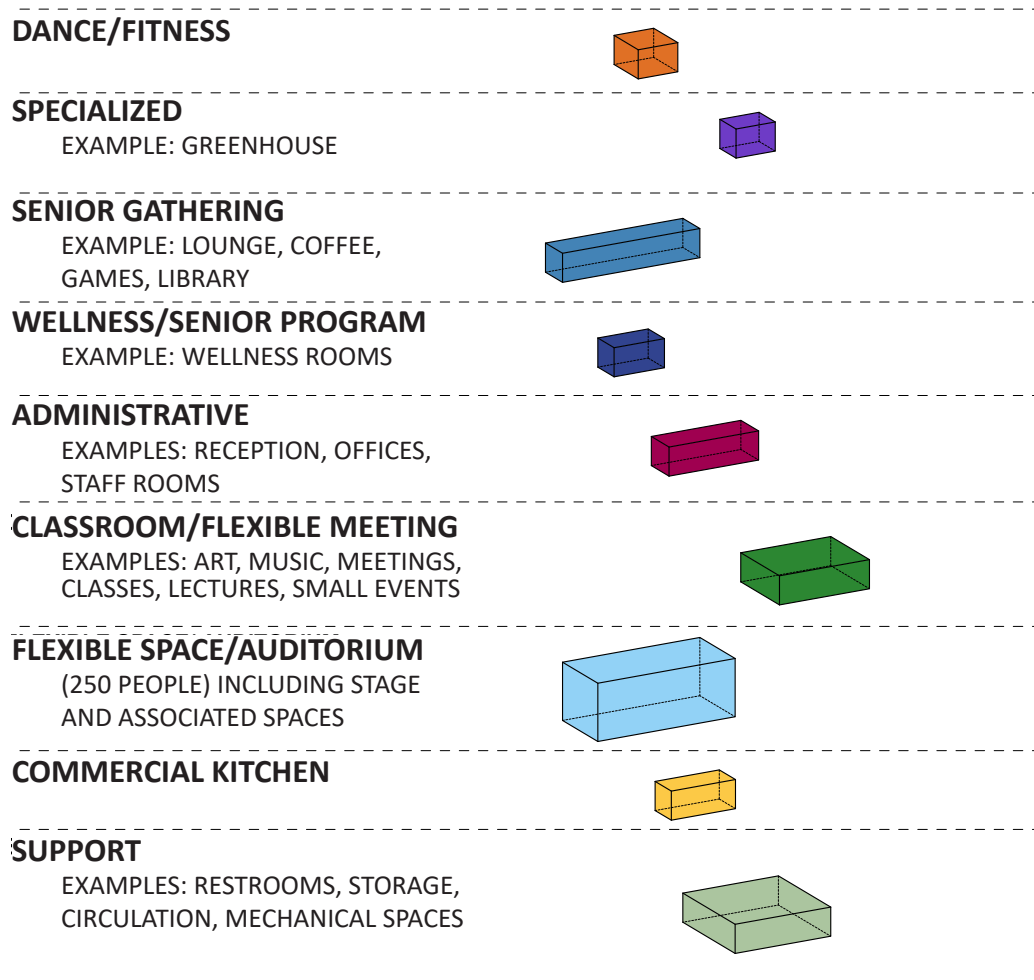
DANCE/FITNESS

SPECIALIZED
EXAMPLE: GREENHOUSE

SENIOR GATHERING
EXAMPLE: LOUNGE, COFFEE, GAMES, LIBRARY

WELLNESS/SENIOR PROGRAM
EXAMPLE: WELLNESS ROOMS

ADMINISTRATIVE
EXAMPLES: RECEPTION, OFFICES, STAFF ROOMS

CLASSROOM/FLEXIBLE MEETING
EXAMPLES: ART, MUSIC, MEETINGS, CLASSES, LECTURES, SMALL EVENTS

FLEXIBLE SPACE/AUDITORIUM
(250 PEOPLE) INCLUDING STAGE AND ASSOCIATED SPACES

COMMERCIAL KITCHEN

SUPPORT
EXAMPLES: RESTROOMS, STORAGE, CIRCULATION, MECHANICAL SPACES